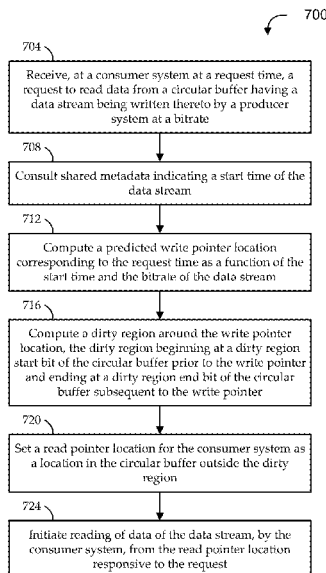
700

704

Receive, at a consumer system at a request time, a request to read data from a circular buffer having a data stream being written thereto by a producer system at a bitrate

708

Consult shared metadata indicating a start time of the data stream

712

Compute a predicted write pointer location corresponding to the request time as a function of the start time and the bitrate of the data stream

716

Compute a dirty region around the write pointer location, the dirty region beginning at a dirty region start bit of the circular buffer prior to the write pointer and ending at a dirty region end bit of the circular buffer subsequent to the write pointer

720

Set a read pointer location for the consumer system as a location in the circular buffer outside the dirty region

724

Initiate reading of data of the data stream, by the consumer system, from the read pointer location responsive to the request